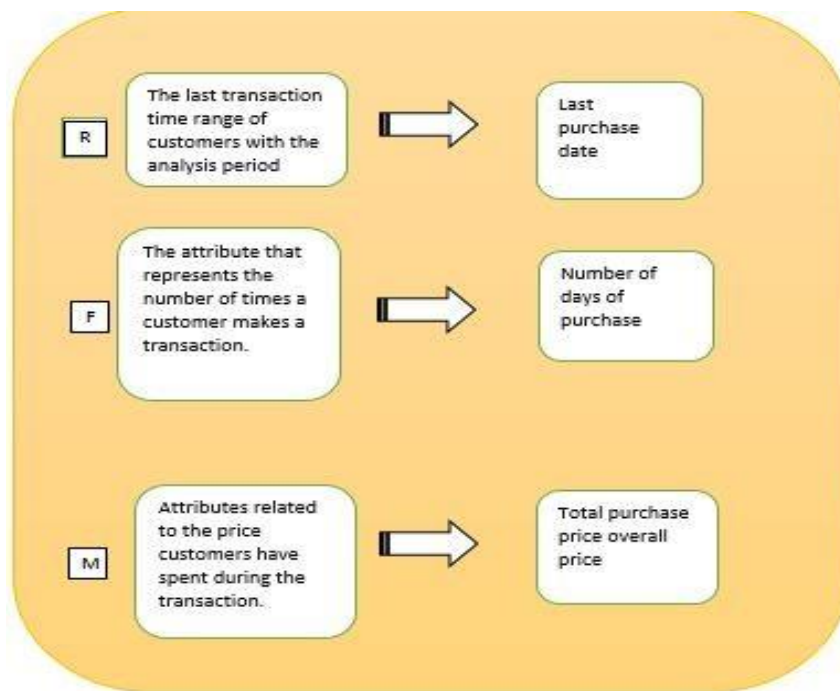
R

The last transaction time range of customers with the analysis period

Last purchase date

F

The attribute that represents the number of times a customer makes a transaction.

Number of days of purchase

M

Attributes related to the price customers have spent during the transaction.

Total purchase price overall price